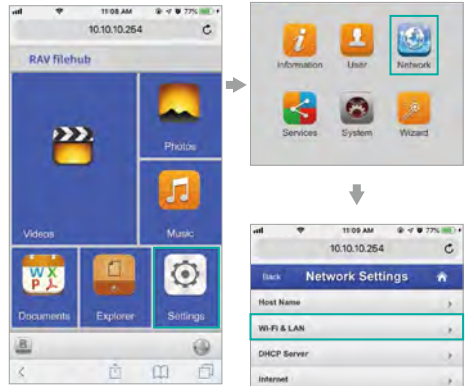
11:08 AM 77%
10.10.10.254
RAV filehub
Photos
Videos
Music
Documents
Explorer
Settings

Information
User
Network
Services
System
Wizard

11:09 AM 77%
10.10.10.254
Back
Network Settings
Host Name
Wi-Fi & LAN
DHCP Server
Internet